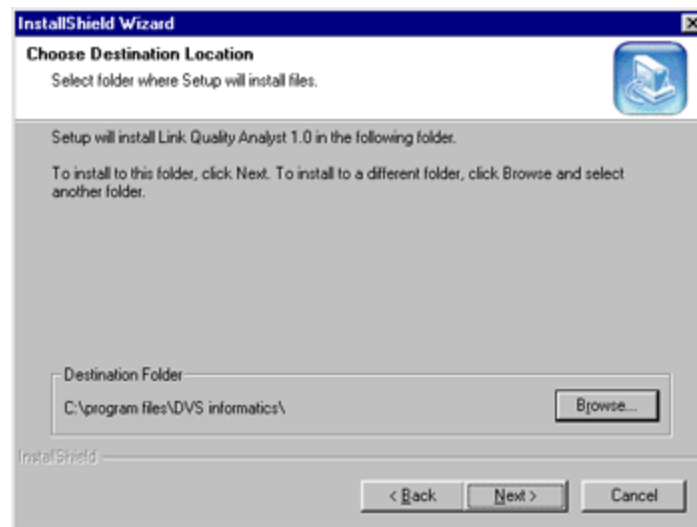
InstallShield Wizard

Choose Destination Location

Select folder where Setup will install files.

Setup will install Link Quality Analyst 1.0 in the following folder.

To install to this folder, click Next. To install to a different folder, click Browse and select another folder.

Destination Folder

C:\program files\DVS informatics\

Browse...

InstallShield

< Back

Next >

Cancel